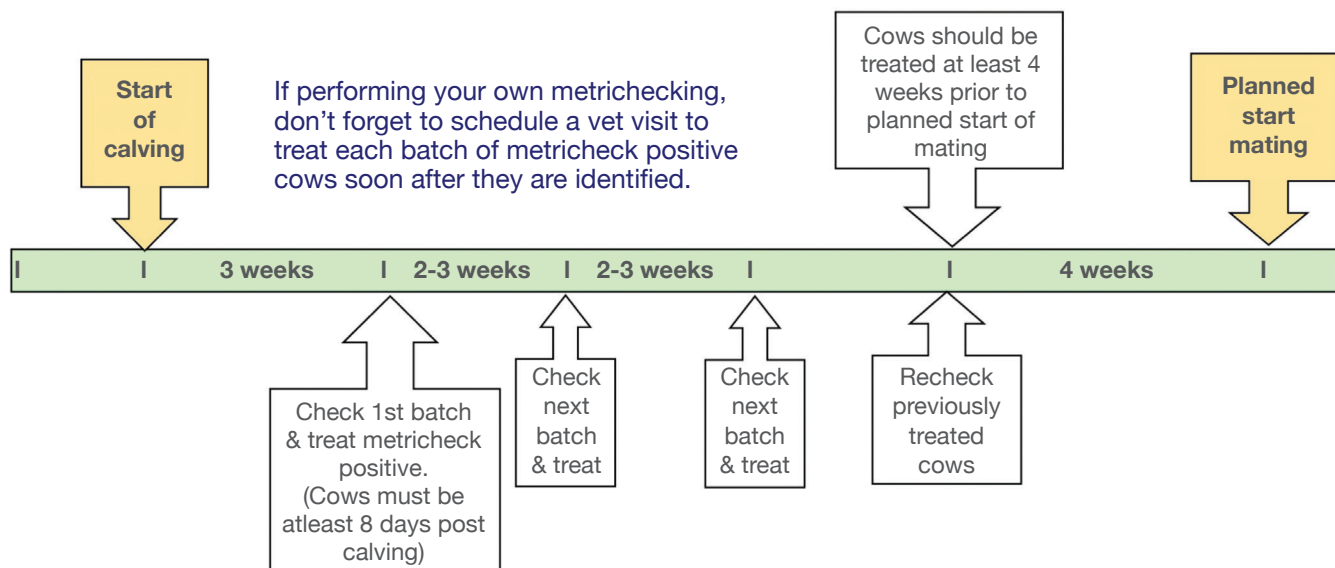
Start of calving

If performing your own metrichecking, don't forget to schedule a vet visit to treat each batch of metricheck positive cows soon after they are identified.

Cows should be treated at least 4 weeks prior to planned start of mating

Planned start mating

I I 3 weeks I 2-3 weeks I 2-3 weeks I I 4 weeks I

Check 1st batch & treat metricheck positive. (Cows must be atleast 8 days post calving)

Check next batch & treat

Check next batch & treat

Recheck previously treated cows